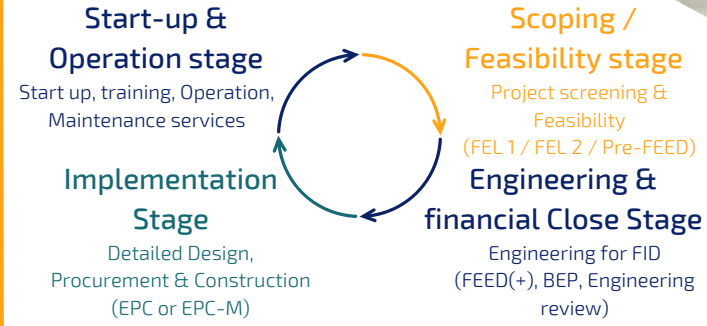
Start-up &
Operation stage
Start up, training, Operation, Maintenance services

Scoping /
Feasibility stage
Project screening & Feasibility
(FEL 1 / FEL 2 / Pre-FEED)

Engineering &
financial Close Stage
Engineering for FID
(FEED(+), BEP, Engineering review)

Implementation
Stage
Detailed Design, Procurement & Construction
(EPC or EPC-M)